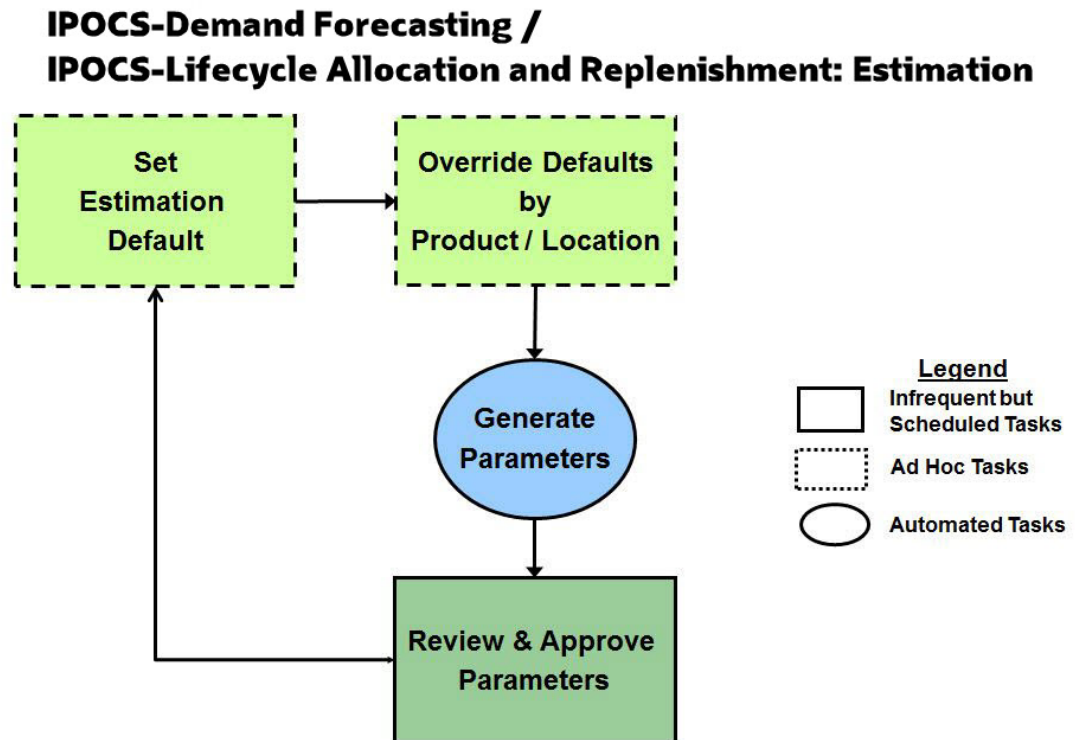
IPOCS-Demand Forecasting /
IPOCS-Lifecycle Allocation and Replenishment: Estimation

Set Estimation Default

Override Defaults by Product / Location

Generate Parameters

Review & Approve Parameters

Legend

Infrequent but Scheduled Tasks

Ad Hoc Tasks

Automated Tasks